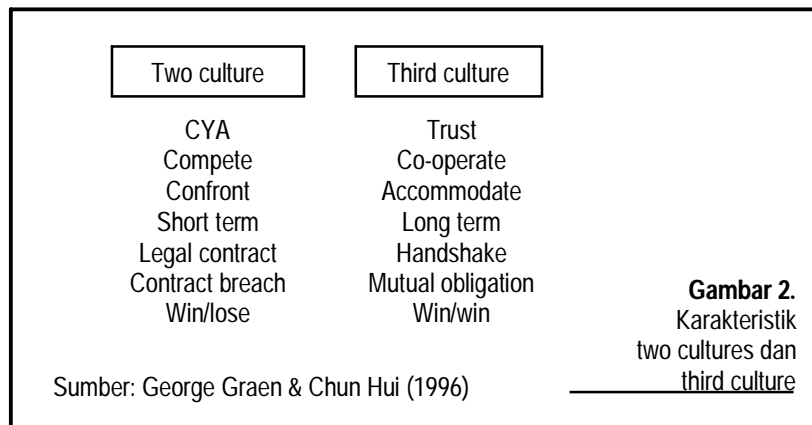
| Two culture | Third culture |
|---|---|
| CYA | Trust |
| Compete | Co-operate |
| Confront | Accommodate |
| Short term | Long term |
| Legal contract | Handshake |
| Contract breach | Mutual obligation |
| Win/lose | Win/win |

Sumber: George Graen & Chun Hui (1996)

**Gambar 2.** Karakteristik two cultures dan third culture